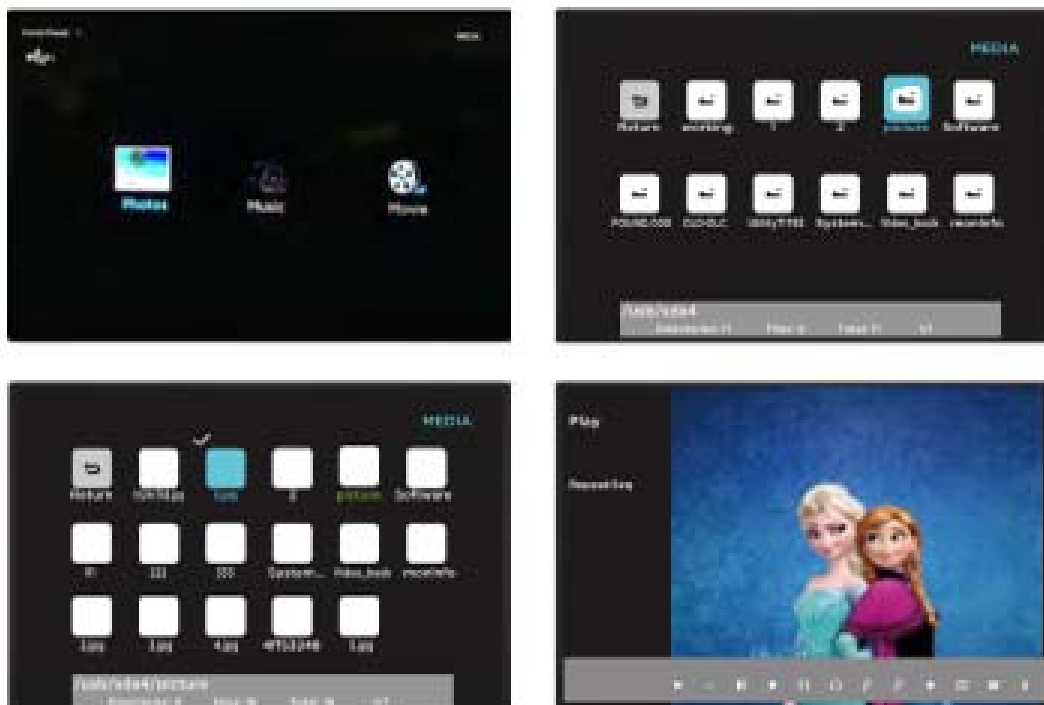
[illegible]
MEDIA

Photos
Music
Movie

MEDIA
Return
working
1
2
picture
Software
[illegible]
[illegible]
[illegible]
System...
Video_book
recordinfo
/usb/sda4
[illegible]

MEDIA
Return
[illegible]
1.jpg
3
picture
Software
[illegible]
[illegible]
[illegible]
System...
Video_book
recordinfo
2.jpg
3.jpg
4.jpg
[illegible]
5.jpg
/usb/sda4/picture
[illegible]

Play
Repeat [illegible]